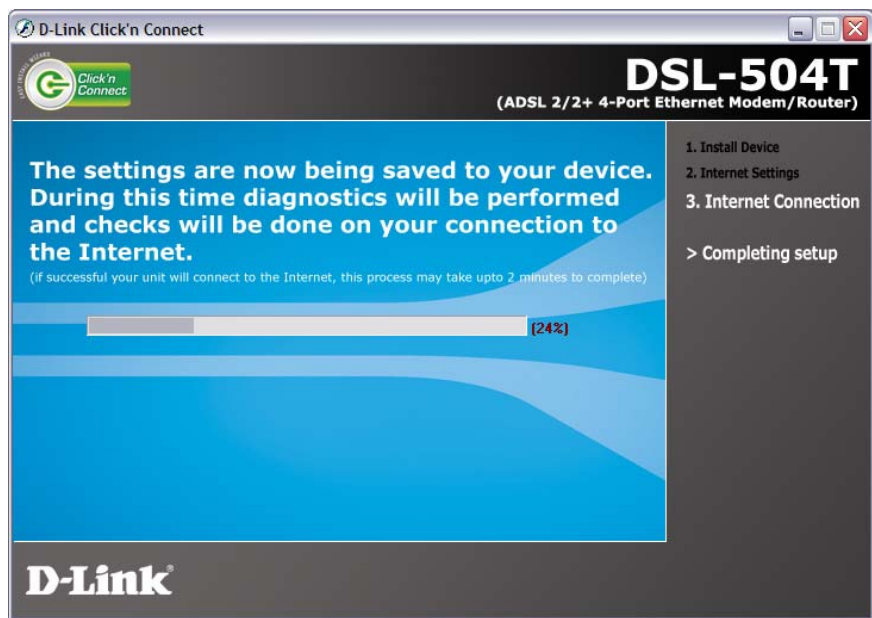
D-Link Click'n Connect

EASY INSTALL WIZARD
Click'n Connect

DSL-504T
(ADSL 2/2+ 4-Port Ethernet Modem/Router)

The settings are now being saved to your device. During this time diagnostics will be performed and checks will be done on your connection to the Internet.
(if successful your unit will connect to the Internet, this process may take upto 2 minutes to complete)

[24%]

1. Install Device
2. Internet Settings
3. Internet Connection

> Completing setup

D-Link